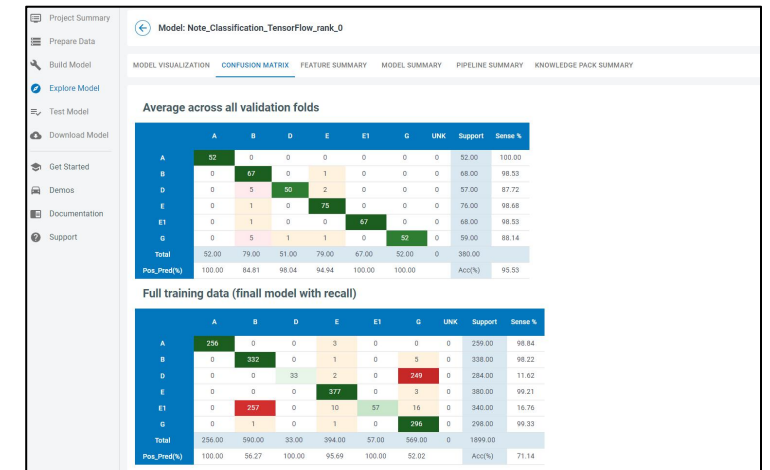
Project Summary
Prepare Data
Build Model
Explore Model
Test Model
Download Model
Get Started
Demos
Documentation
Support

Model: Note_Classification_TensorFlow_rank_0

MODEL VISUALIZATION CONFUSION MATRIX FEATURE SUMMARY MODEL SUMMARY PIPELINE SUMMARY KNOWLEDGE PACK SUMMARY

Average across all validation folds

| | A | B | D | E | E1 | G | UNK | Support | Sense % |
|---|---|---|---|---|---|---|---|---|---|
| A | 52 | 0 | 0 | 0 | 0 | 0 | 0 | 52.00 | 100.00 |
| B | 0 | 67 | 0 | 1 | 0 | 0 | 0 | 68.00 | 98.53 |
| D | 0 | 5 | 50 | 2 | 0 | 0 | 0 | 57.00 | 87.72 |
| E | 0 | 1 | 0 | 75 | 0 | 0 | 0 | 76.00 | 98.68 |
| E1 | 0 | 1 | 0 | 0 | 67 | 0 | 0 | 68.00 | 98.53 |
| G | 0 | 5 | 1 | 1 | 0 | 52 | 0 | 59.00 | 88.14 |
| Total | 52.00 | 79.00 | 51.00 | 79.00 | 67.00 | 52.00 | 0 | 380.00 | |
| Pos_Pred(%) | 100.00 | 84.81 | 98.04 | 94.94 | 100.00 | 100.00 | | Acc(%) | 95.53 |

Full training data (finall model with recall)

| | A | B | D | E | E1 | G | UNK | Support | Sense % |
|---|---|---|---|---|---|---|---|---|---|
| A | 256 | 0 | 0 | 3 | 0 | 0 | 0 | 259.00 | 98.84 |
| B | 0 | 332 | 0 | 1 | 0 | 5 | 0 | 338.00 | 98.22 |
| D | 0 | 0 | 33 | 2 | 0 | 249 | 0 | 284.00 | 11.62 |
| E | 0 | 0 | 0 | 377 | 0 | 3 | 0 | 380.00 | 99.21 |
| E1 | 0 | 257 | 0 | 10 | 57 | 16 | 0 | 340.00 | 16.76 |
| G | 0 | 1 | 0 | 1 | 0 | 296 | 0 | 298.00 | 99.33 |
| Total | 256.00 | 590.00 | 33.00 | 394.00 | 57.00 | 569.00 | 0 | 1899.00 | |
| Pos_Pred(%) | 100.00 | 56.27 | 100.00 | 95.69 | 100.00 | 52.02 | | Acc(%) | 71.14 |